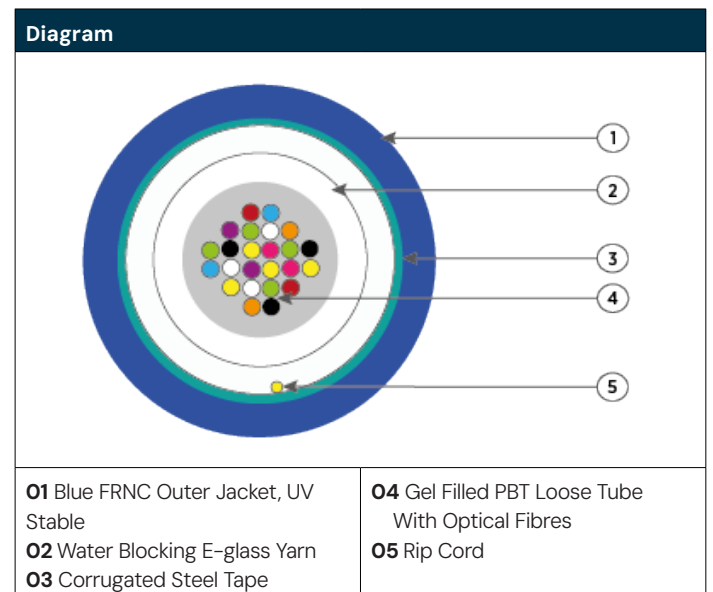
Diagram

1
2
3
4
5

| **01** Blue FRNC Outer Jacket, UV Stable **02** Water Blocking E-glass Yarn **03** Corrugated Steel Tape | **04** Gel Filled PBT Loose Tube With Optical Fibres **05** Rip Cord |
|---|---|